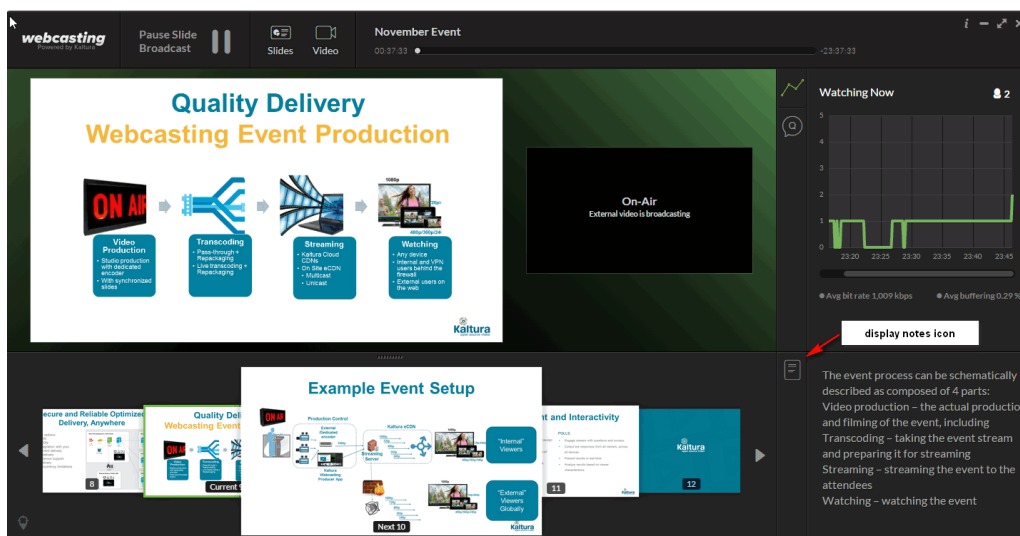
webcasting
Powered by Kaltura

Pause Slide Broadcast

Slides

Video

November Event
00:37:33
-23:37:33

Quality Delivery
Webcasting Event Production

ON AIR

Video Production
• Studio production with dedicated encoder
• With synchronized slides

Transcoding
• Pass-through + Repackaging
• Live transcoding + Repackaging

Streaming
• Kaltura Cloud CDNs
• On Site eCDN
• Multicast
• Unicast

1080p

Watching
• Any device
• Internal and VPN users behind the firewall
• External users on the web

Kaltura

On-Air
External video is broadcasting

Watching Now
2

5
4
3
2
1
0
23:20
23:25
23:30
23:35
23:40
23:45

Avg bit rate 1,009 kbps
Avg buffering 0.29 %

display notes icon

The event process can be schematically described as composed of 4 parts:
Video production – the actual productio and filming of the event, including
Transcoding – taking the event stream and preparing it for streaming
Streaming – streaming the event to the attendees
Watching – watching the event

ecure and Reliable Optimized Delivery, Anywhere
8

Quality Deli
Webcasting Event
Current

Example Event Setup
ON AIR
Production Control
Kaltura eCDN
Streaming Server
"Internal" Viewers
"External" Viewers Globally
Next 10

t and Interactivity
POLLS
11

Kaltura
12